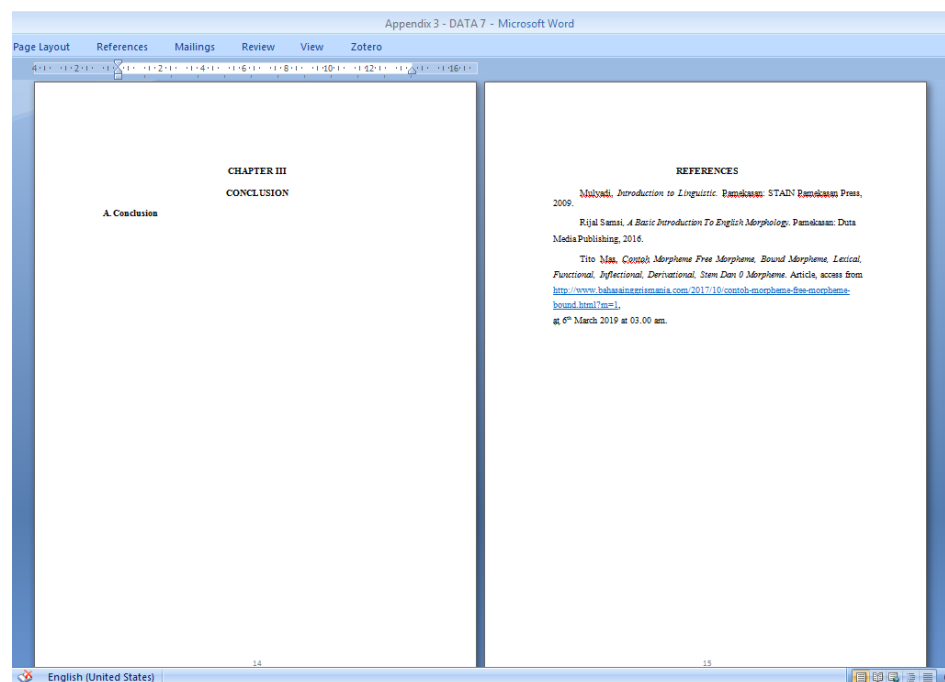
Appendix 3 - DATA 7 - Microsoft Word

Page Layout References Mailings Review View Zotero

CHAPTER III

CONCLUSION

A. Conclusion

14

REFERENCES

Mulyadi, *Introduction to Linguistic*. Pamekasan: STAIN Pamekasan Press, 2009.

Rijal Samsi, *A Basic Introduction To English Morphology*. Pamekasan: Duta Media Publishing, 2016.

Tito Mas, *Contoh Morpheme Free Morpheme, Bound Morpheme, Lexical, Functional, Inflectional, Derivational, Stem Dan 0 Morpheme*. Article, access from http://www.bahasaingerismania.com/2017/10/contoh-morpheme-free-morpheme-bound.html?m=1,

at $6^{th}$ March 2019 at 03.00 am.

15

English (United States)